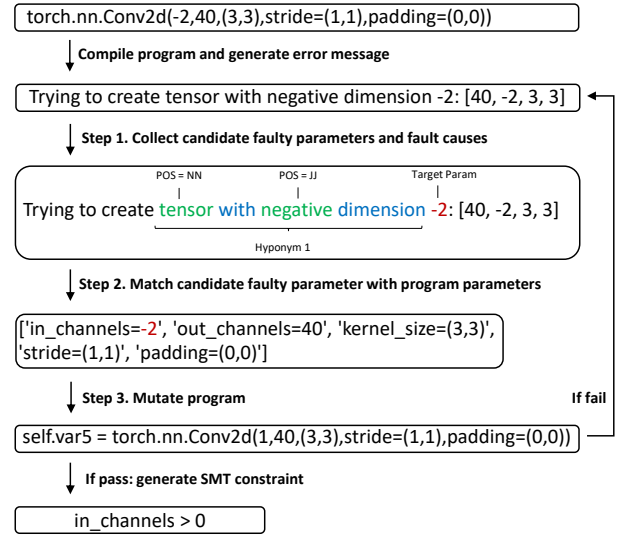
torch.nn.Conv2d(-2,40,(3,3),stride=(1,1),padding=(0,0))

Compile program and generate error message

Trying to create tensor with negative dimension -2: [40, -2, 3, 3]

Step 1. Collect candidate faulty parameters and fault causes

POS = NN

POS = JJ

Target Param

Trying to create tensor with negative dimension -2: [40, -2, 3, 3]

Hyponym 1

Step 2. Match candidate faulty parameter with program parameters

['in_channels=-2', 'out_channels=40', 'kernel_size=(3,3)', 'stride=(1,1)', 'padding=(0,0)']

Step 3. Mutate program

If fail

self.var5 = torch.nn.Conv2d(1,40,(3,3),stride=(1,1),padding=(0,0))

If pass: generate SMT constraint

in_channels > 0